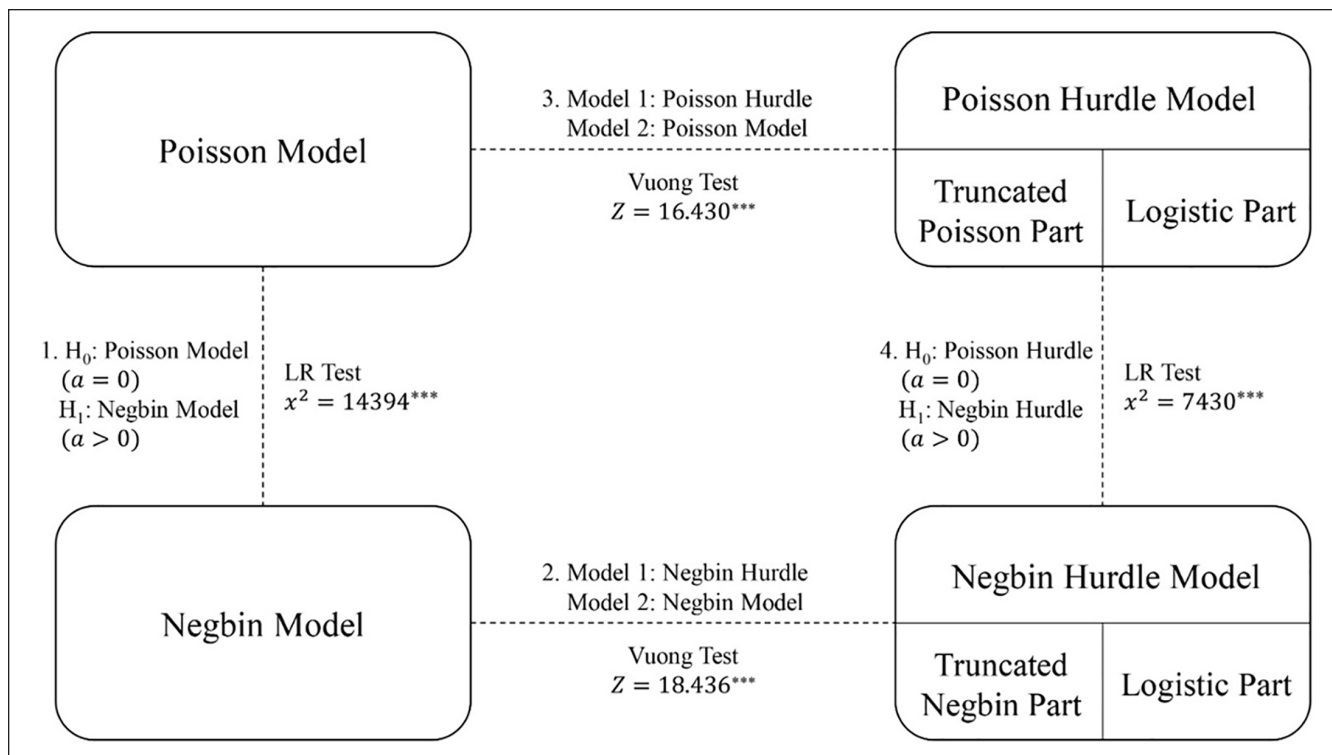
Poisson Model

3. Model 1: Poisson Hurdle
Model 2: Poisson Model

Vuong Test
$Z = 16.430^{***}$

Poisson Hurdle Model

Truncated Poisson Part

Logistic Part

1. $H_0$: Poisson Model
$(a = 0)$
$H_1$: Negbin Model
$(a > 0)$

LR Test
$x^2 = 14394^{***}$

4. $H_0$: Poisson Hurdle
$(a = 0)$
$H_1$: Negbin Hurdle
$(a > 0)$

LR Test
$x^2 = 7430^{***}$

Negbin Model

2. Model 1: Negbin Hurdle
Model 2: Negbin Model

Vuong Test
$Z = 18.436^{***}$

Negbin Hurdle Model

Truncated Negbin Part

Logistic Part